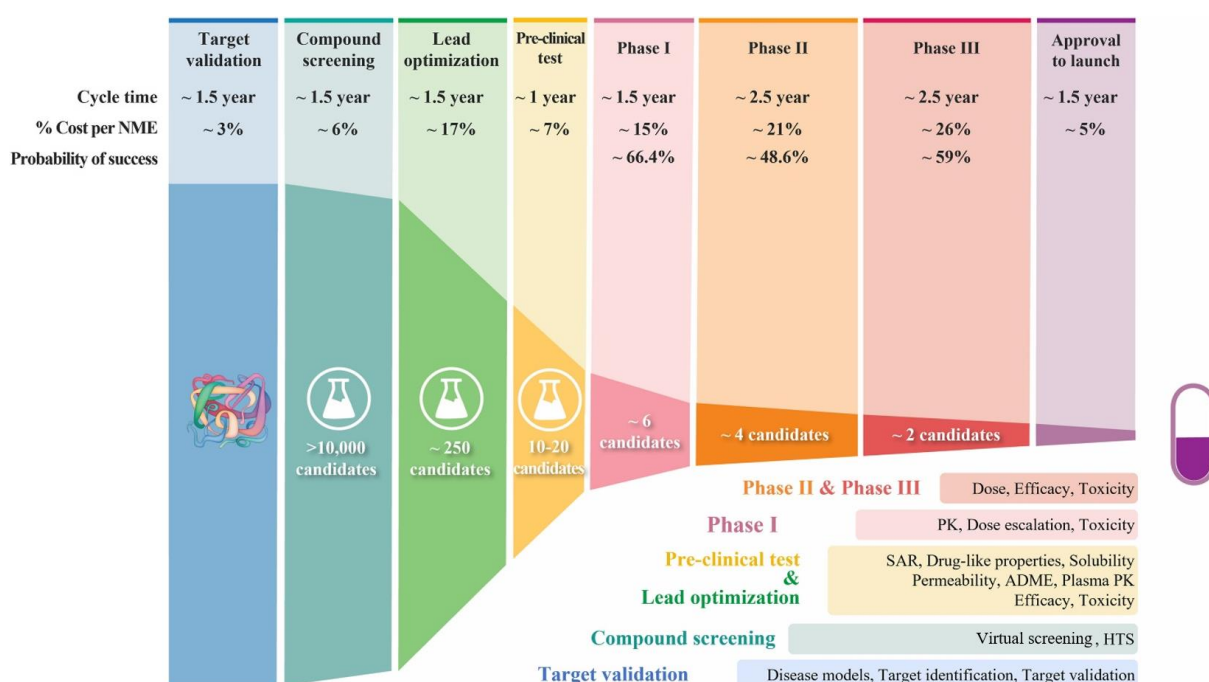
| | Target validation | Compound screening | Lead optimization | Pre-clinical test | Phase I | Phase II | Phase III | Approval to launch |
|---|---|---|---|---|---|---|---|---|
| Cycle time | ~ 1.5 year | ~ 1.5 year | ~ 1.5 year | ~ 1 year | ~ 1.5 year | ~ 2.5 year | ~ 2.5 year | ~ 1.5 year |
| % Cost per NME | ~ 3% | ~ 6% | ~ 17% | ~ 7% | ~ 15% | ~ 21% | ~ 26% | ~ 5% |
| Probability of success | | | | | ~ 66.4% | ~ 48.6% | ~ 59% | |

>10,000 candidates

~ 250 candidates

10-20 candidates

~ 6 candidates

~ 4 candidates

~ 2 candidates

Phase II & Phase III
Dose, Efficacy, Toxicity

Phase I
PK, Dose escalation, Toxicity

Pre-clinical test & Lead optimization
SAR, Drug-like properties, Solubility Permeability, ADME, Plasma PK Efficacy, Toxicity

Compound screening
Virtual screening , HTS

Target validation
Disease models, Target identification, Target validation